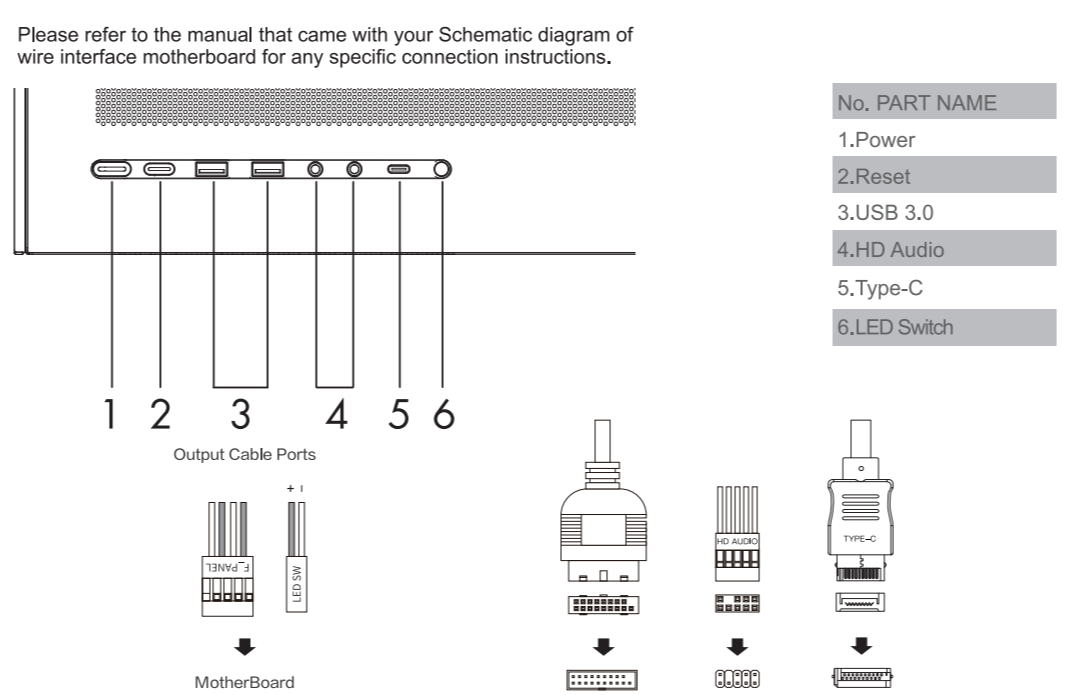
Please refer to the manual that came with your Schematic diagram of wire interface motherboard for any specific connection instructions.

| No. PART NAME |
|---|
| 1.Power |
| 2.Reset |
| 3.USB 3.0 |
| 4.HD Audio |
| 5.Type-C |
| 6.LED Switch |

1 2 3 4 5 6

Output Cable Ports

+ I

F_PANEL

LED SW

MotherBoard

HD AUDIO

TYPE-C